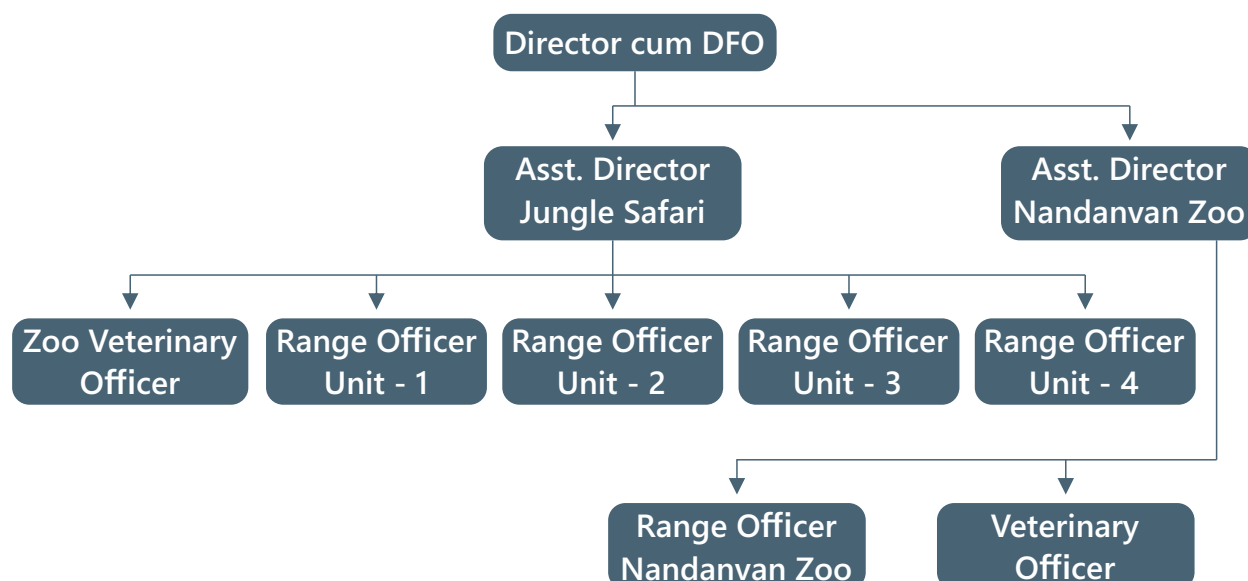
Director cum DFO

Asst. Director Jungle Safari

Asst. Director Nandanvan Zoo

Zoo Veterinary Officer

Range Officer Unit - 1

Range Officer Unit - 2

Range Officer Unit - 3

Range Officer Unit - 4

Range Officer Nandanvan Zoo

Veterinary Officer